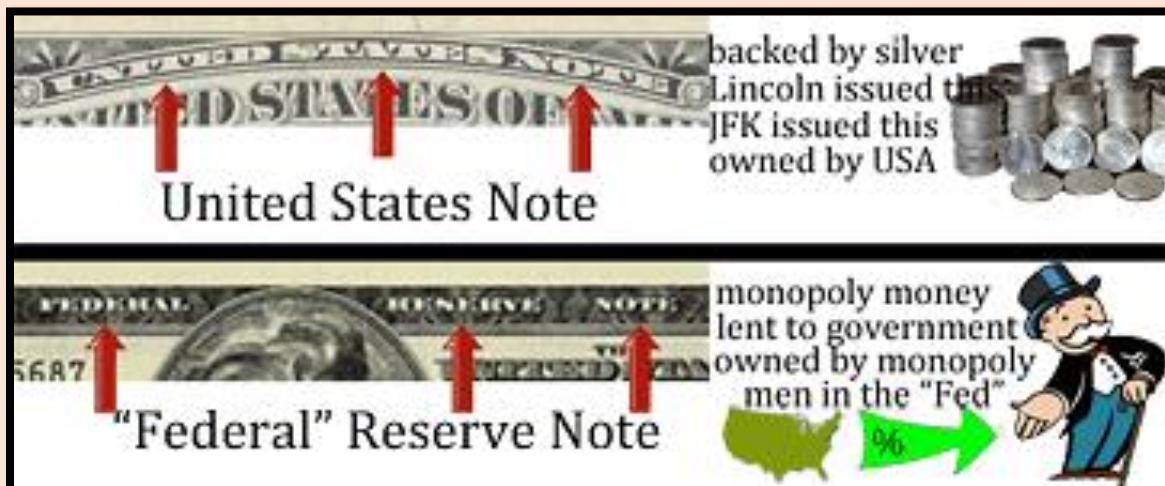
UNITED STATES NOTE
TED STATES OF

United States Note

backed by silver
Lincoln issued this
JFK issued this
owned by USA

FEDERAL RESERVE NOTE
5687

"Federal" Reserve Note

monopoly money
lent to government
owned by monopoly
men in the "Fed"

%